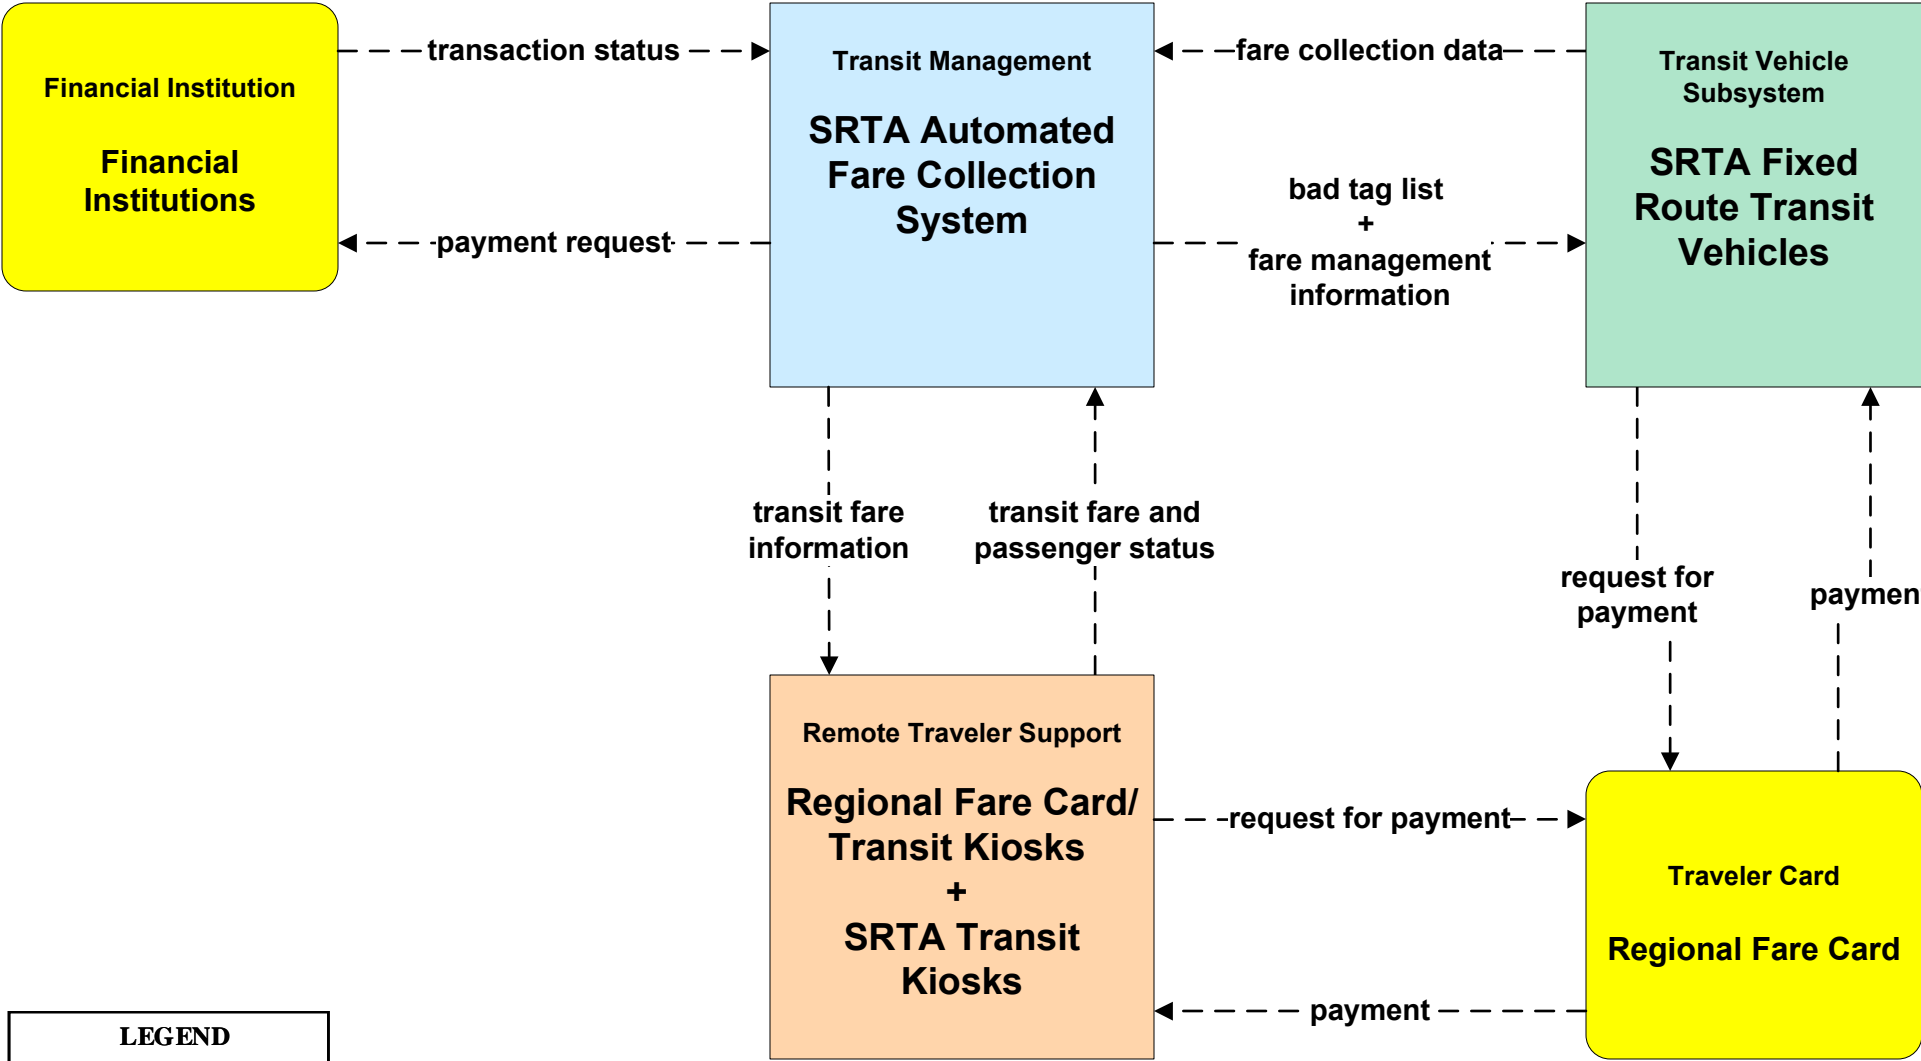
Financial Institution

Financial Institutions

transaction status

payment request

Transit Management

SRTA Automated Fare Collection System

fare collection data

bad tag list
+
fare management information

Transit Vehicle Subsystem

SRTA Fixed Route Transit Vehicles

transit fare information

transit fare and passenger status

request for payment

paymen

Remote Traveler Support

Regional Fare Card/ Transit Kiosks
+
SRTA Transit Kiosks

request for payment

payment

Traveler Card

Regional Fare Card

LEGEND